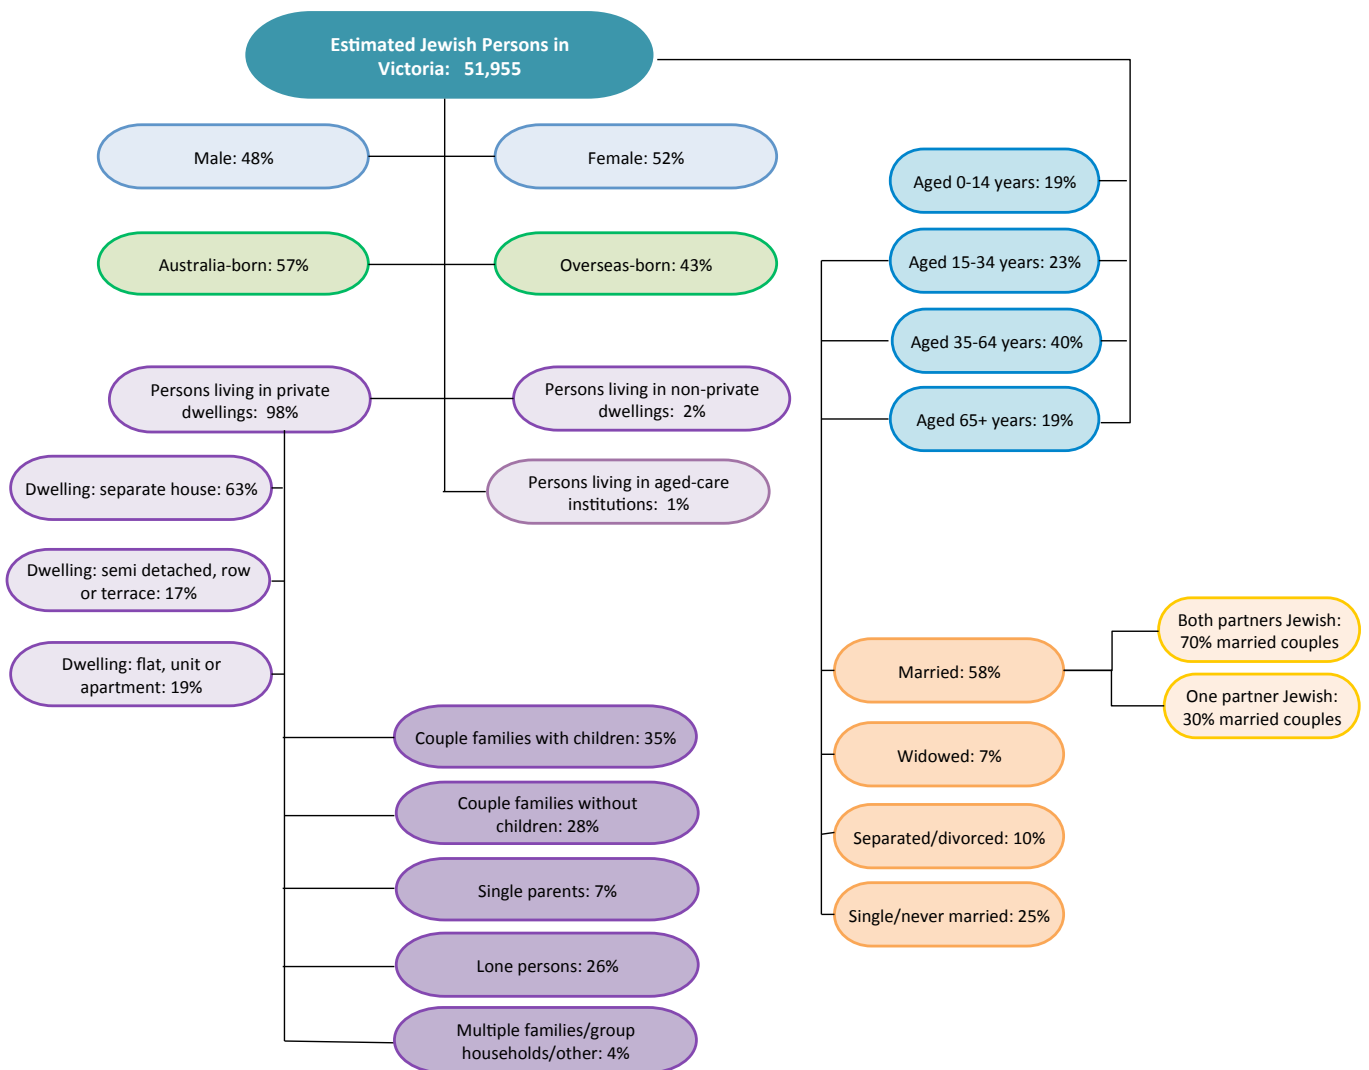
Estimated Jewish Persons in Victoria: 51,955

Male: 48%

Female: 52%

Australia-born: 57%

Overseas-born: 43%

Persons living in private dwellings: 98%

Persons living in non-private dwellings: 2%

Persons living in aged-care institutions: 1%

Dwelling: separate house: 63%

Dwelling: semi detached, row or terrace: 17%

Dwelling: flat, unit or apartment: 19%

Couple families with children: 35%

Couple families without children: 28%

Single parents: 7%

Lone persons: 26%

Multiple families/group households/other: 4%

Aged 0-14 years: 19%

Aged 15-34 years: 23%

Aged 35-64 years: 40%

Aged 65+ years: 19%

Married: 58%

Both partners Jewish: 70% married couples

One partner Jewish: 30% married couples

Widowed: 7%

Separated/divorced: 10%

Single/never married: 25%